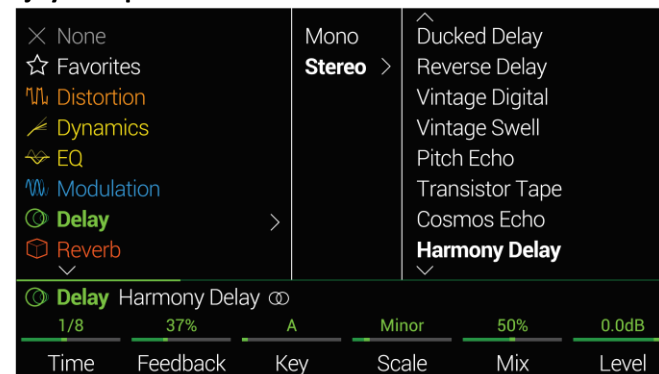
None
Favorites
Distortion
Dynamics
EQ
Modulation
Delay
Reverb

Mono
Stereo

Ducked Delay
Reverse Delay
Vintage Digital
Vintage Swell
Pitch Echo
Transistor Tape
Cosmos Echo
Harmony Delay

Delay Harmony Delay

| 1/8 | 37% | A | Minor | 50% | 0.0dB |
|---|---|---|---|---|---|
| Time | Feedback | Key | Scale | Mix | Level |